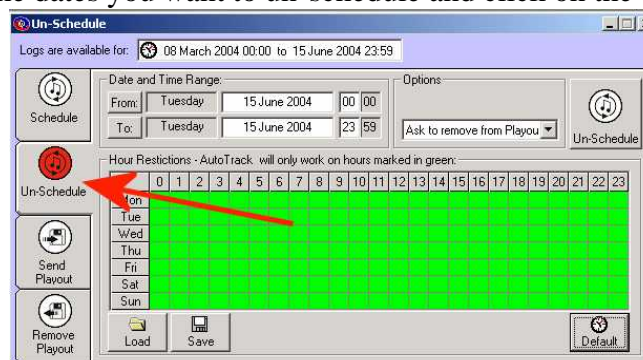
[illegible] dates you want to un-schedule and click on the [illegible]

Un-Schedule

Logs are available for: 08 March 2004 00:00 to 15 June 2004 23:59

Schedule

Date and Time Range:

From: Tuesday 15 June 2004 00 00

To: Tuesday 15 June 2004 23 59

Options

Ask to remove from Playou

Un-Schedule

Un-Schedule

Hour Restictions - AutoTrack will only work on hours marked in green:

| | 0 | 1 | 2 | 3 | 4 | 5 | 6 | 7 | 8 | 9 | 10 | 11 | 12 | 13 | 14 | 15 | 16 | 17 | 18 | 19 | 20 | 21 | 22 | 23 |
|---|---|---|---|---|---|---|---|---|---|---|---|---|---|---|---|---|---|---|---|---|---|---|---|---|
| Mon | | | | | | | | | | | | | | | | | | | | | | | | |
| Tue | | | | | | | | | | | | | | | | | | | | | | | | |
| Wed | | | | | | | | | | | | | | | | | | | | | | | | |
| Thu | | | | | | | | | | | | | | | | | | | | | | | | |
| Fri | | | | | | | | | | | | | | | | | | | | | | | | |
| Sat | | | | | | | | | | | | | | | | | | | | | | | | |
| Sun | | | | | | | | | | | | | | | | | | | | | | | | |

Send Playout

Remove Playout

Load

Save

Default